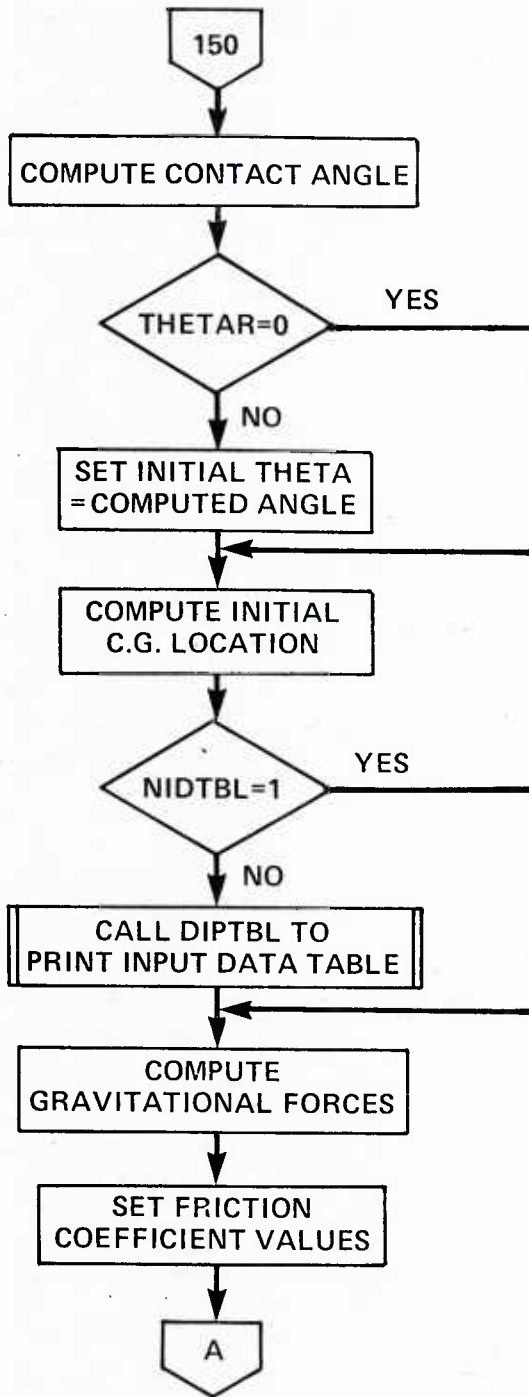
150

COMPUTE CONTACT ANGLE

THETAR=0

YES

NO

SET INITIAL THETA =COMPUTED ANGLE

COMPUTE INITIAL C.G. LOCATION

NIDTBL=1

YES

NO

CALL DIPTBL TO PRINT INPUT DATA TABLE

COMPUTE GRAVITATIONAL FORCES

SET FRICTION COEFFICIENT VALUES

A